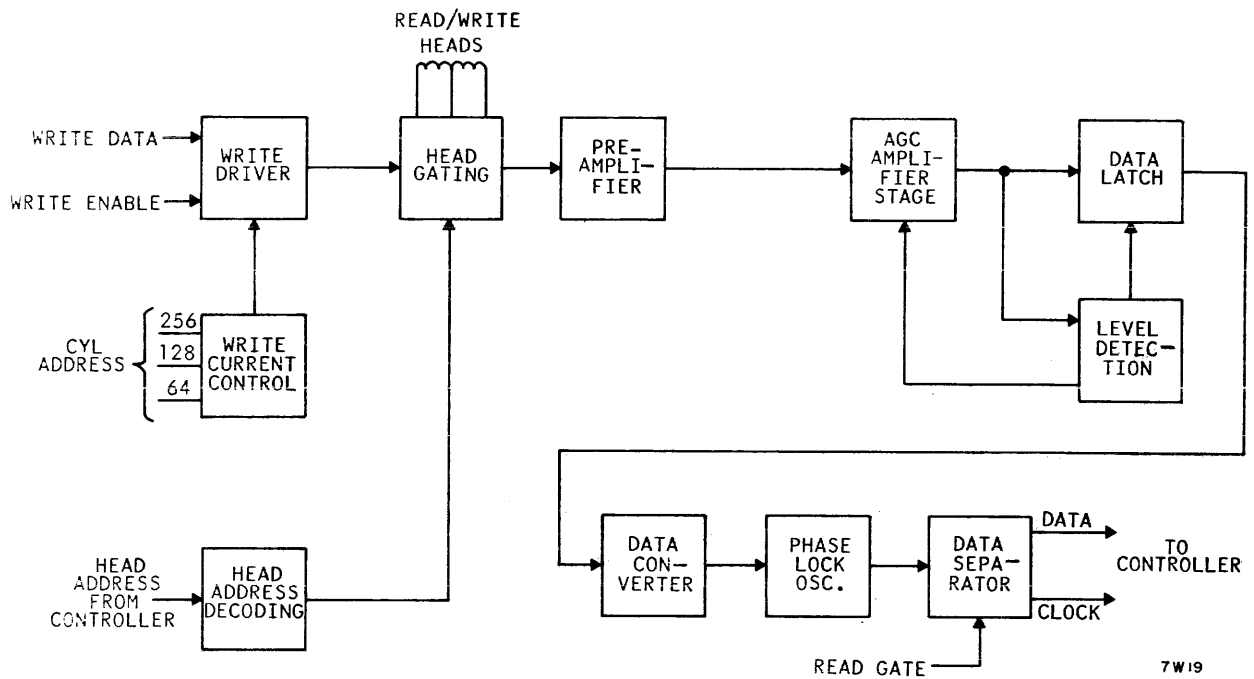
READ/WRITE HEADS

WRITE DATA

WRITE ENABLE

WRITE DRIVER

HEAD GATING

PREAMPLIFIER

AGC AMPLIFIER STAGE

DATA LATCH

CYL ADDRESS

256

128

64

WRITE CURRENT CONTROL

LEVEL DETECTION

HEAD ADDRESS FROM CONTROLLER

HEAD ADDRESS DECODING

DATA CONVERTER

PHASE LOCK OSC.

DATA SEPARATOR

DATA

CLOCK

TO CONTROLLER

READ GATE

7W19